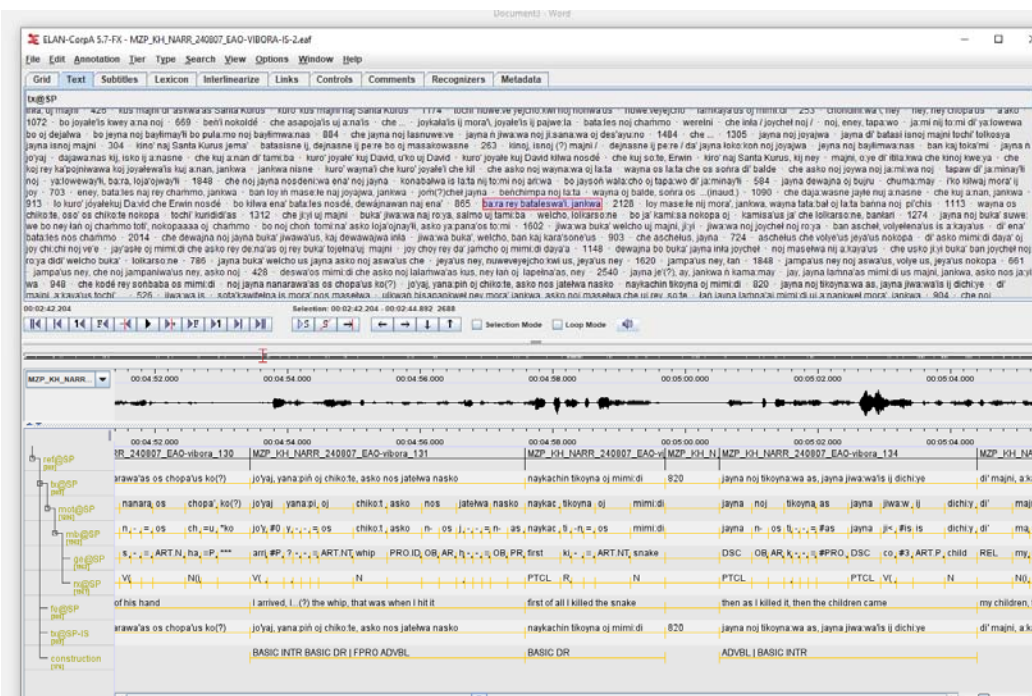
Document1 - Word

ELAN-CorpA 5.7-FX - MZP_KH_NARR_240807_EAO-VIBORA-IS-2.eaf

File Edit Annotation Tier Type Search View Options Window Help

Grid Text Subtitles Lexicon Interlinearize Links Controls Comments Recognizers Metadata

tx@SP

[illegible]

00:02:42.204 Selection: 00:02:42.204 - 00:02:44.892 2688

Selection Mode Loop Mode

MZP_KH_NARR...

00:04:52.000 00:04:54.000 00:04:56.000 00:04:58.000 00:05:00.000 00:05:02.000 00:05:04.000

ref@SP
RR_240807_EAO-vibora_130 | MZP_KH_NARR_240807_EAO-vibora_131 | MZP_KH_NARR_240807_EAO-v | MZP_KH_N | MZP_KH_NARR_240807_EAO-vibora_133 | MZP_KH_NAR

tx@SP
arawa'as os chopa'us ko(?) | jo'yaj, yana:piñ oj chiko:te, asko nos jatelwa nasko | naykachin tikoyna oj mimi:di | 820 | jayna noj tikoyna:wa as, jayna jiwa:wa'is ij dichi:ye | di' majni, a:k

mot@SP
nanara os chopa' ko(?) | jo'yaj yana:pi oj chiko:t asko nos jatelwa nasko | naykac tikoyna oj mimi:di | jayna noj tikoyna as jayna jiwa:w ij dichi:y di' ma

mb@SP
n - = os ch =u "ko | jo'y #0 y - - = os chiko:t asko n- os j - - = n- as | naykac ti -n = os mimi:di | jayna n- os ti - - = #as jayna ji< #is is dichi:y di' ma

ge@SP
s - = ART.N ha =P *** | arri #P ? - - = ART.NT whip PRO.ID OB AR h - - = OB PR first | kl - = ART.NT snake | DSC OB AR k - - = #PRO DSC co #3 ART.P child REL my

rx@SP
V( N( V( N | PTCL R N | PTCL PTCL V( N N(

fo@SP
of his hand | I arrived, I...(?) the whip, that was when I hit it | first of all I killed the snake | then as I killed it, then the children came | my children,

tx@SP-IS
arawa'as os chopa'us ko(?) | jo'yaj, yana:piñ oj chiko:te, asko nos jatelwa nasko | naykachin tikoyna oj mimi:di | 820 | jayna noj tikoyna:wa as, jayna jiwa:wa'is ij dichi:ye | di' majni, a:k

construction
BASIC INTR BASIC DR | FPRO ADVBL | BASIC DR | ADVBL | BASIC INTR